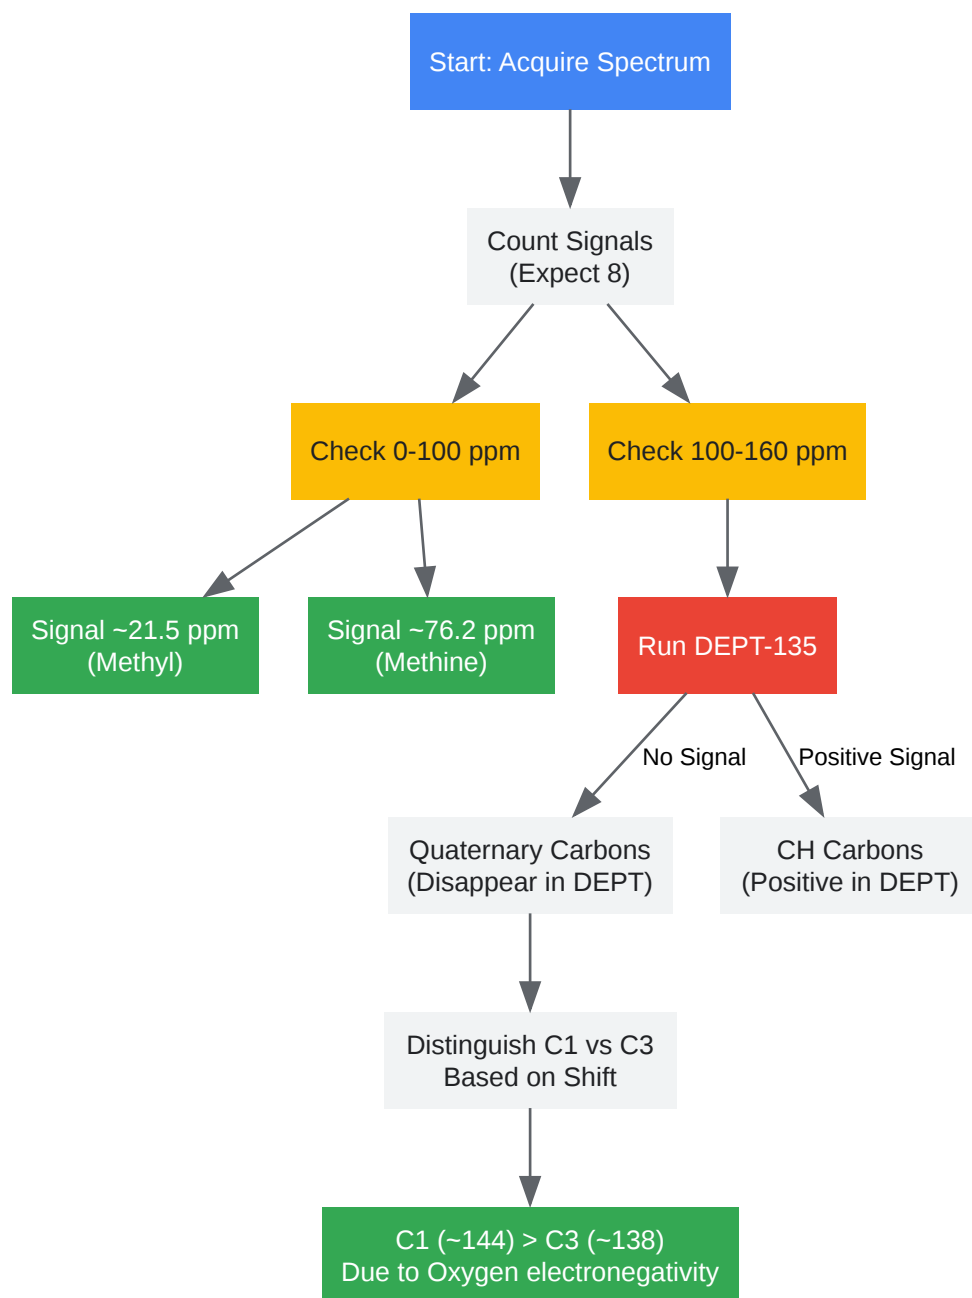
Start: Acquire Spectrum

Count Signals
(Expect 8)

Check 0-100 ppm

Check 100-160 ppm

Signal ~21.5 ppm
(Methyl)

Signal ~76.2 ppm
(Methine)

Run DEPT-135

No Signal

Positive Signal

Quaternary Carbons
(Disappear in DEPT)

CH Carbons
(Positive in DEPT)

Distinguish C1 vs C3
Based on Shift

C1 (~144) > C3 (~138)
Due to Oxygen electronegativity